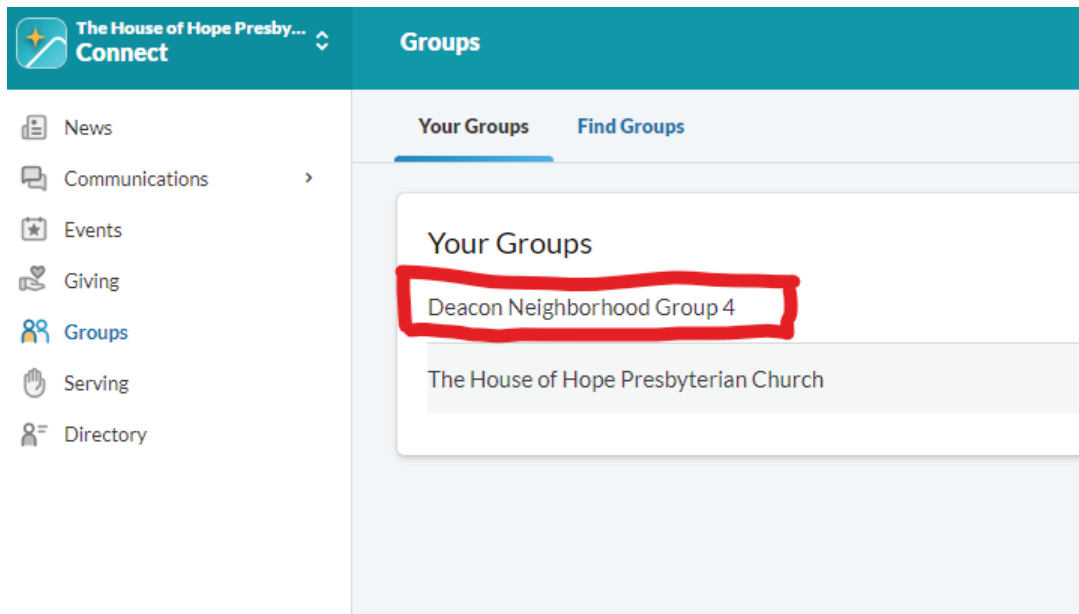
The House of Hope Presby...
Connect

Groups

News
Communications
Events
Giving
Groups
Serving
Directory

Your Groups
Find Groups

Your Groups

Deacon Neighborhood Group 4

The House of Hope Presbyterian Church